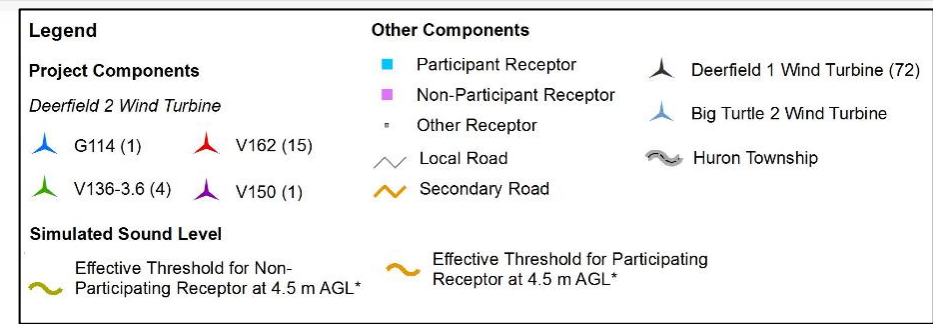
Legend

Project Components

Deerfield 2 Wind Turbine

G114 (1)

V162 (15)

V136-3.6 (4)

V150 (1)

Other Components

Participant Receptor

Non-Participant Receptor

Other Receptor

Local Road

Secondary Road

Deerfield 1 Wind Turbine (72)

Big Turtle 2 Wind Turbine

Huron Township

Simulated Sound Level

Effective Threshold for Non-Participating Receptor at 4.5 m AGL*

Effective Threshold for Participating Receptor at 4.5 m AGL*